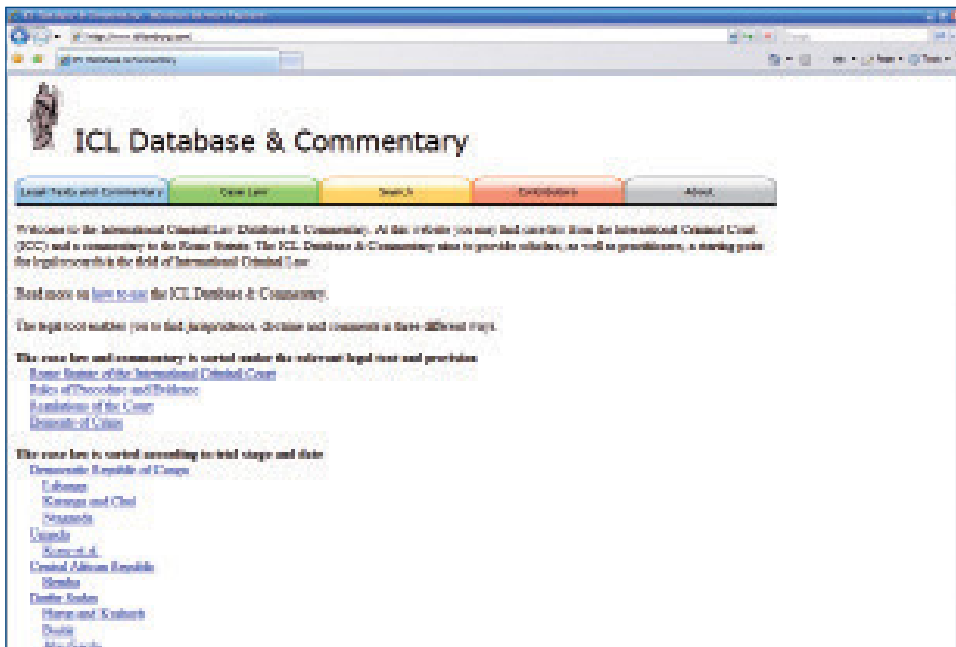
ICL Database & Commentary - Windows Internet Explorer

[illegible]

ICL Database & Commentary

ICL Database & Commentary

Legal Texts and Commentary | Case Law | Search | Contributors | About

Welcome to the International Criminal Law Database & Commentary. At this website you may find case-law from the International Criminal Court (ICC) and a commentary to the Rome Statute. The ICL Database & Commentary aims to provide scholars, as well as practitioners, a starting point for legal research in the field of International Criminal Law.

Read more on how to use the ICL Database & Commentary.

The legal tool enables you to find jurisprudence, doctrine and comments in three different ways.

The case law and commentary is sorted under the relevant legal text and provision
Rome Statute of the International Criminal Court
Rules of Procedure and Evidence
Regulations of the Court
Elements of Crimes

The case law is sorted according to trial stage and date
Democratic Republic of Congo
Lubanga
Katanga and Chui
Ntaganda
Uganda
Kony et al.
Central African Republic
Bemba
Darfur, Sudan
Harun and Kushayb
Bashir
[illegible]